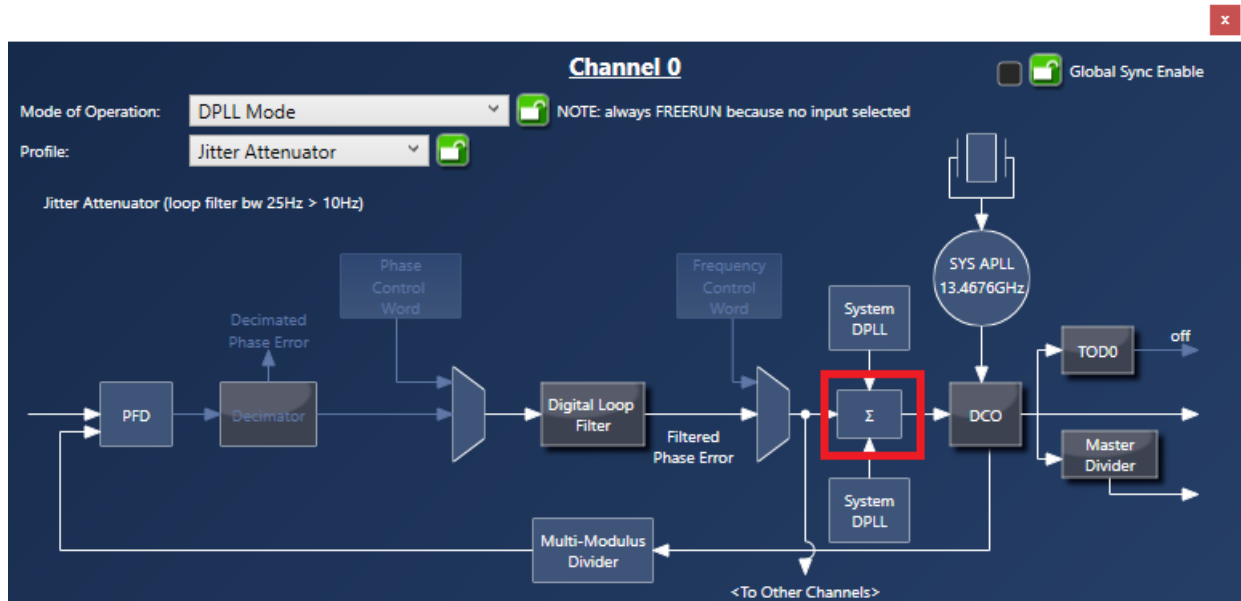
x

Channel 0

Global Sync Enable

Mode of Operation: DPLL Mode

NOTE: always FREERUN because no input selected

Profile: Jitter Attenuator

Jitter Attenuator (loop filter bw 25Hz > 10Hz)

Phase Control Word

Decimated Phase Error

Frequency Control Word

System DPLL

SYS APLL 13.4676GHz

TOD0

off

PFD

Decimator

Digital Loop Filter

Filtered Phase Error

Σ

DCO

Master Divider

System DPLL

Multi-Modulus Divider

<To Other Channels>